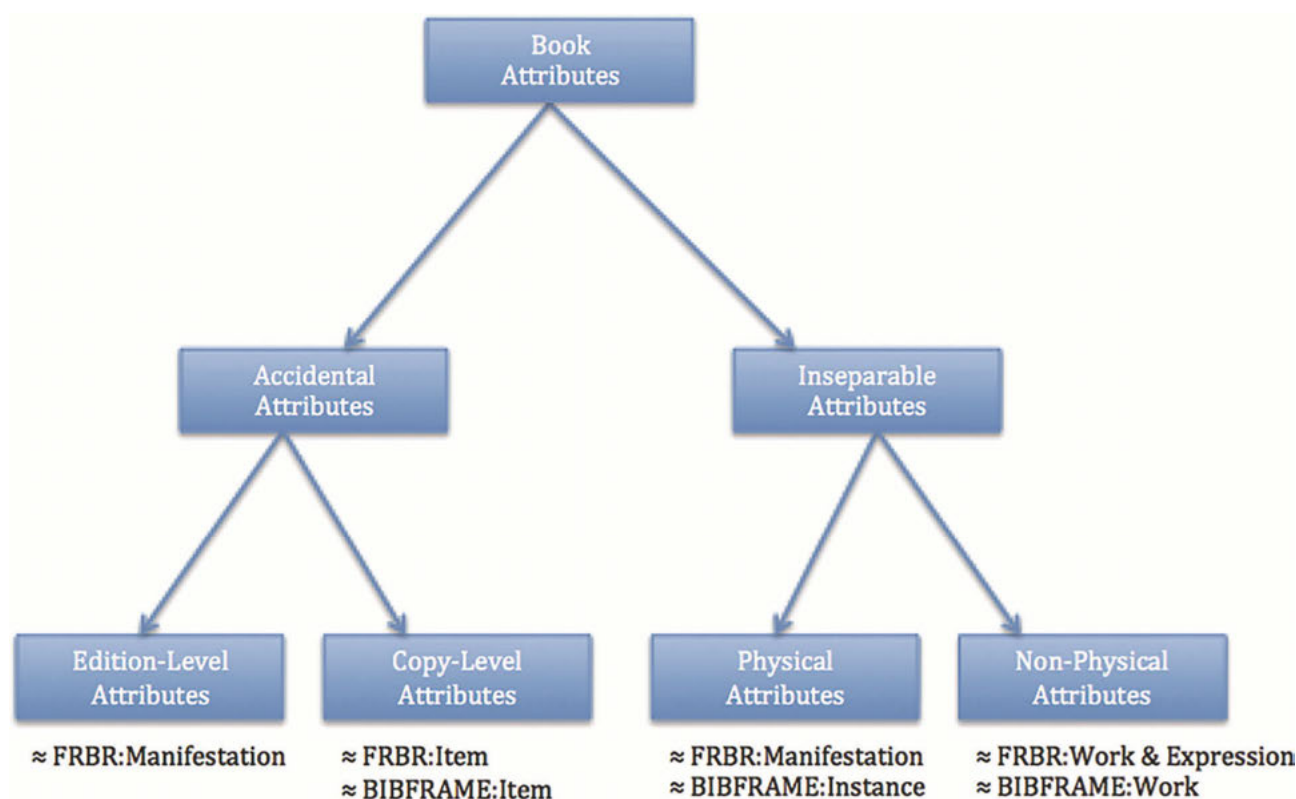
Book Attributes

Accidental Attributes

Inseparable Attributes

Edition-Level Attributes

Copy-Level Attributes

Physical Attributes

Non-Physical Attributes

≈ FRBR:Manifestation

≈ FRBR:Item
≈ BIBFRAME:Item

≈ FRBR:Manifestation
≈ BIBFRAME:Instance

≈ FRBR:Work & Expression
≈ BIBFRAME:Work